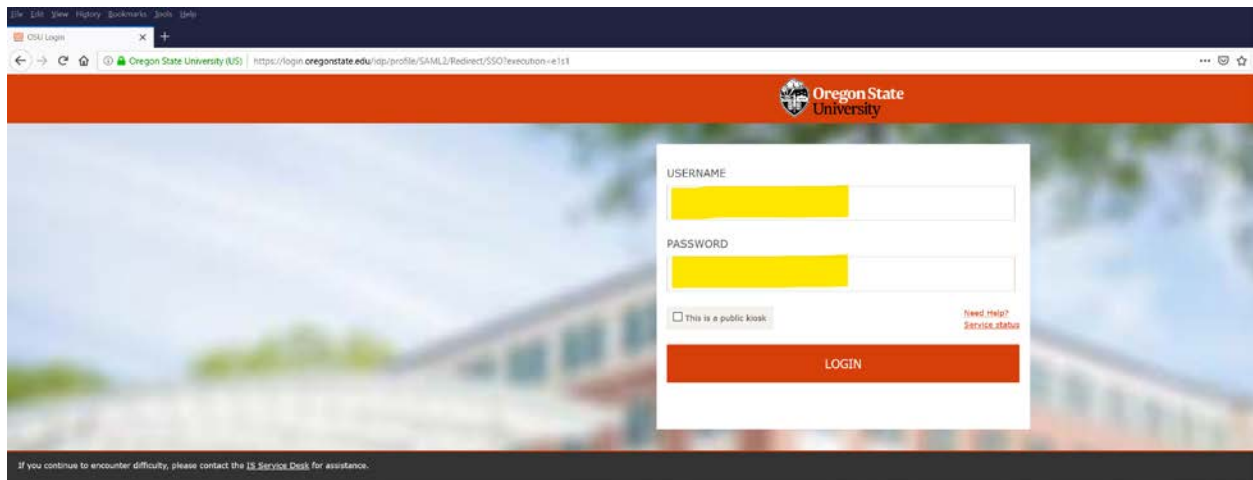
File Edit View History Bookmarks Tools Help

OSU Login

Oregon State University (US) https://login.oregonstate.edu/idp/profile/SAML2/Redirect/SSO?execution=e1s1

Oregon State University

USERNAME

PASSWORD

This is a public kiosk

Need Help?
Service status

LOGIN

If you continue to encounter difficulty, please contact the IS Service Desk for assistance.